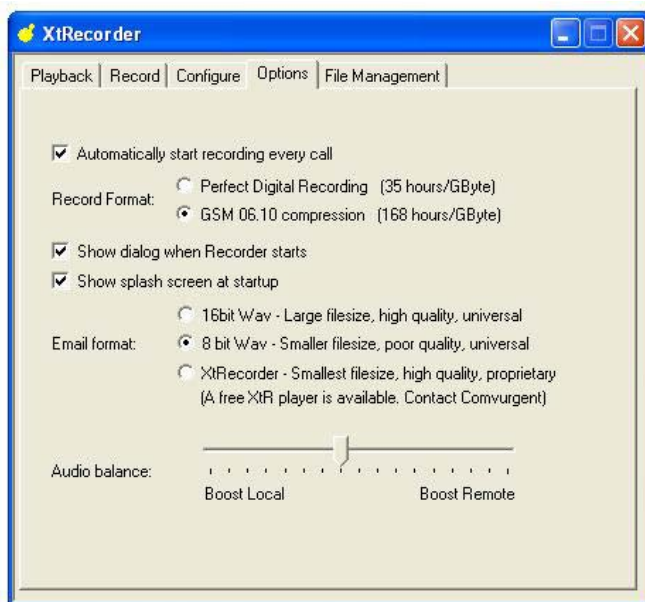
XtRecorder

Playback | Record | Configure | Options | File Management

Automatically start recording every call

Record Format: Perfect Digital Recording (35 hours/GByte)
GSM 06.10 compression (168 hours/GByte)

Show dialog when Recorder starts

Show splash screen at startup

Email format: 16bit Wav - Large filesize, high quality, universal
8 bit Wav - Smaller filesize, poor quality, universal
XtRecorder - Smallest filesize, high quality, proprietary
(A free XtR player is available. Contact Comvurgent)

Audio balance:

Boost Local Boost Remote